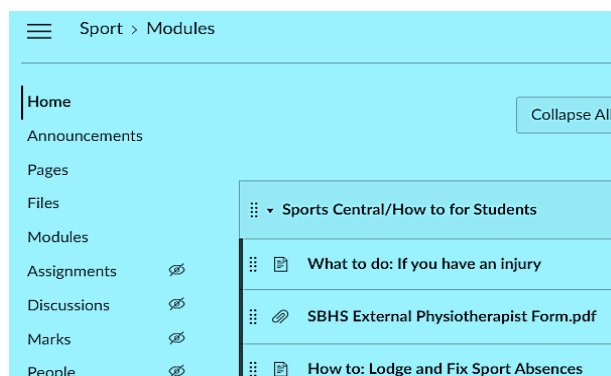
Sport > Modules

Home
Announcements
Pages
Files
Modules
Assignments
Discussions
Marks
People

Collapse Al

Sports Central/How to for Students

What to do: If you have an injury

SBHS External Physiotherapist Form.pdf

How to: Lodge and Fix Sport Absences